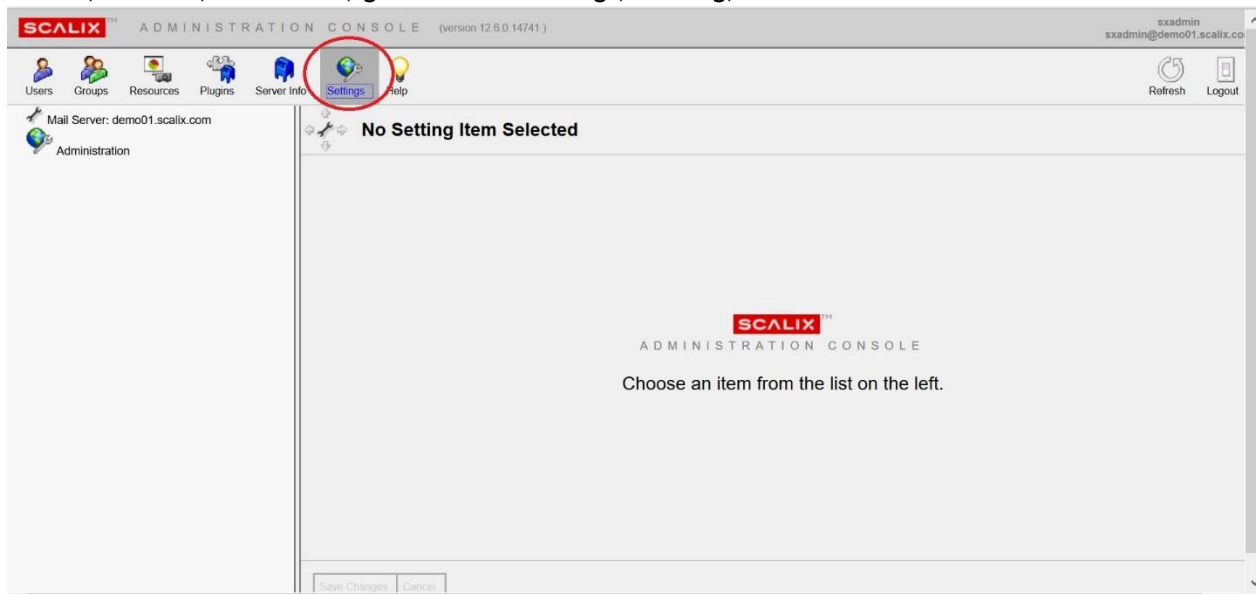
SCALIX™ ADMINISTRATION CONSOLE (version 12.6.0.14741)

sxadmin
sxadmin@demo01.scalix.co

Users Groups Resources Plugins Server Info Settings Help

Refresh Logout

Mail Server: demo01.scalix.com
Administration

No Setting Item Selected

SCALIX™
ADMINISTRATION CONSOLE

Choose an item from the list on the left.

Save Changes Cancel